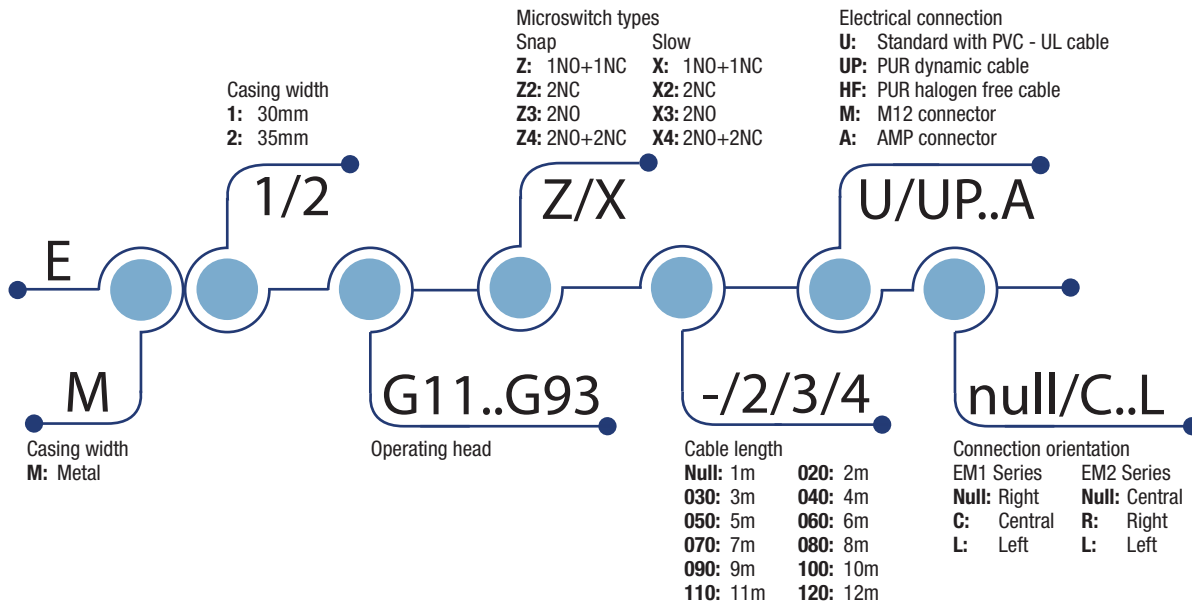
Microswitch types
Snap
Z: 1NO+1NC
Z2: 2NC
Z3: 2NO
Z4: 2NO+2NC

Slow
X: 1NO+1NC
X2: 2NC
X3: 2NO
X4: 2NO+2NC

Electrical connection
U: Standard with PVC - UL cable
UP: PUR dynamic cable
HF: PUR halogen free cable
M: M12 connector
A: AMP connector

Casing width
1: 30mm
2: 35mm

1/2

Z/X

U/UP..A

E

M

G11..G93

-/2/3/4

null/C..L

Casing width
M: Metal

Operating head

Cable length

| | | | |
|---|---|---|---|
| Null: | 1m | 020: | 2m |
| 030: | 3m | 040: | 4m |
| 050: | 5m | 060: | 6m |
| 070: | 7m | 080: | 8m |
| 090: | 9m | 100: | 10m |
| 110: | 11m | 120: | 12m |

Connection orientation
EM1 Series
Null: Right
C: Central
L: Left

EM2 Series
Null: Central
R: Right
L: Left